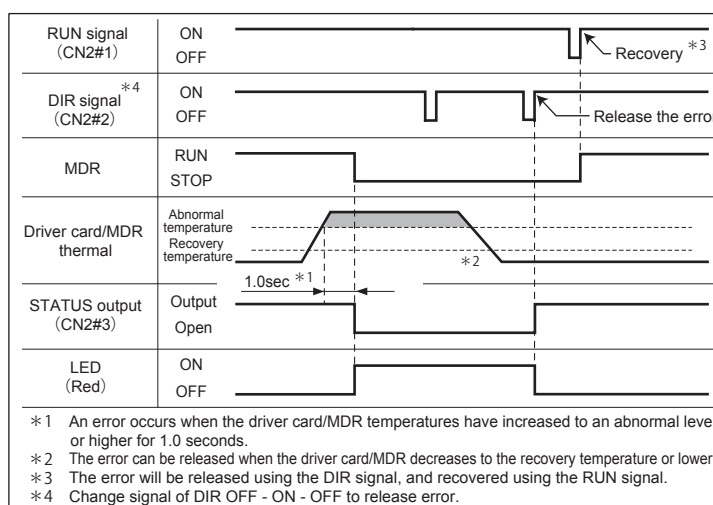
| | | |
|---|---|---|
| RUN signal (CN2#1) | ON OFF | Recovery ＊3 |
| DIR signal ＊4 (CN2#2) | ON OFF | Release the erro |
| MDR | RUN STOP | |
| Driver card/MDR thermal | Abnormal temperature Recovery temperature | ＊2 1.0sec ＊1 |
| STATUS output (CN2#3) | Output Open | |
| LED (Red) | ON OFF | |

＊1 An error occurs when the driver card/MDR temperatures have increased to an abnormal leve or higher for 1.0 seconds.
＊2 The error can be released when the driver card/MDR decreases to the recovery temperature or lower
＊3 The error will be released using the DIR signal, and recovered using the RUN signal.
＊4 Change signal of DIR OFF - ON - OFF to release error.